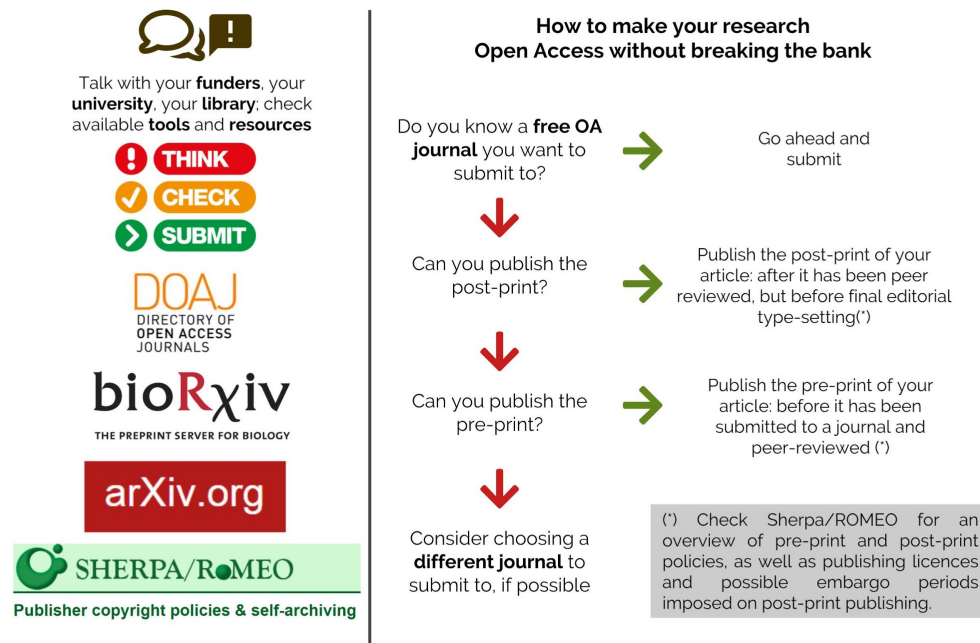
Talk with your **funders**, your **university**, your **library**; check available **tools** and **resources**

THINK

CHECK

SUBMIT

DOAJ
DIRECTORY OF OPEN ACCESS JOURNALS

bioRχiv
THE PREPRINT SERVER FOR BIOLOGY

arXiv.org

SHERPA/RoMEO
Publisher copyright policies & self-archiving

How to make your research Open Access without breaking the bank

Do you know a **free OA journal** you want to submit to?

Go ahead and submit

Can you publish the post-print?

Publish the post-print of your article: after it has been peer reviewed, but before final editorial type-setting(*)

Can you publish the pre-print?

Publish the pre-print of your article: before it has been submitted to a journal and peer-reviewed (*)

Consider choosing a **different journal** to submit to, if possible

(*) Check Sherpa/ROMEO for an overview of pre-print and post-print policies, as well as publishing licences and possible embargo periods imposed on post-print publishing.